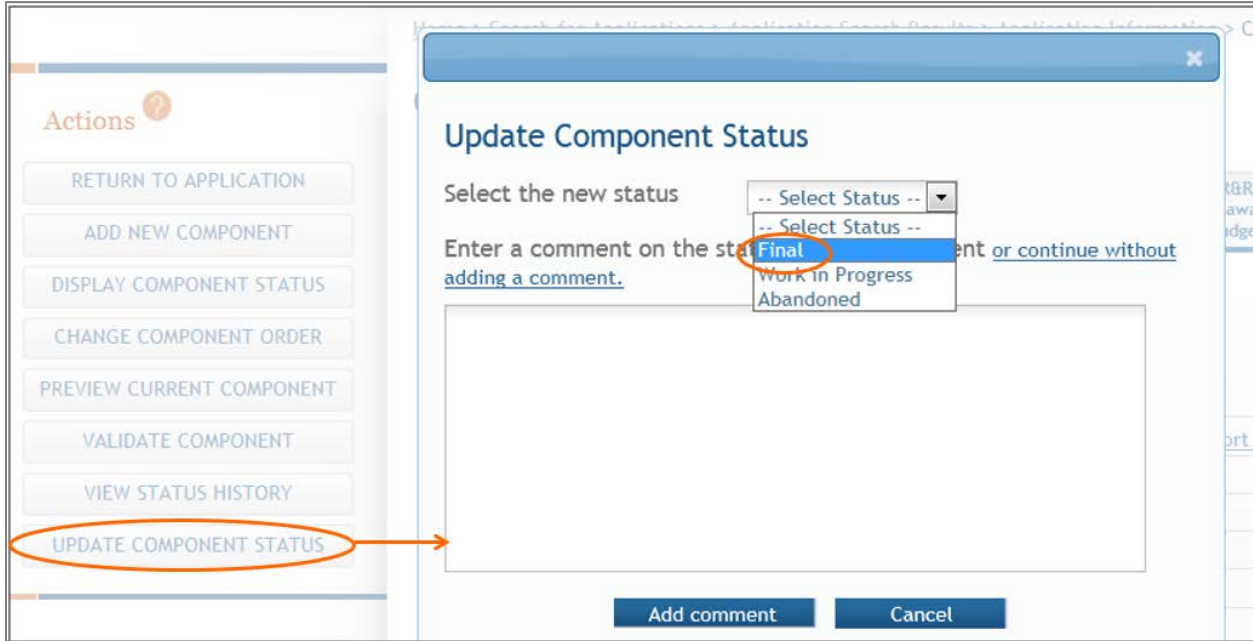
Home > Search for Applications > Application Search Results > Application Information > C

Actions ?

RETURN TO APPLICATION
ADD NEW COMPONENT
DISPLAY COMPONENT STATUS
CHANGE COMPONENT ORDER
PREVIEW CURRENT COMPONENT
VALIDATE COMPONENT
VIEW STATUS HISTORY
UPDATE COMPONENT STATUS

×

Update Component Status

Select the new status -- Select Status --

-- Select Status --
Final
Work in Progress
Abandoned

Enter a comment on the sta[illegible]ent or continue without adding a comment.

Add comment Cancel

t&R
awa
dge
ort